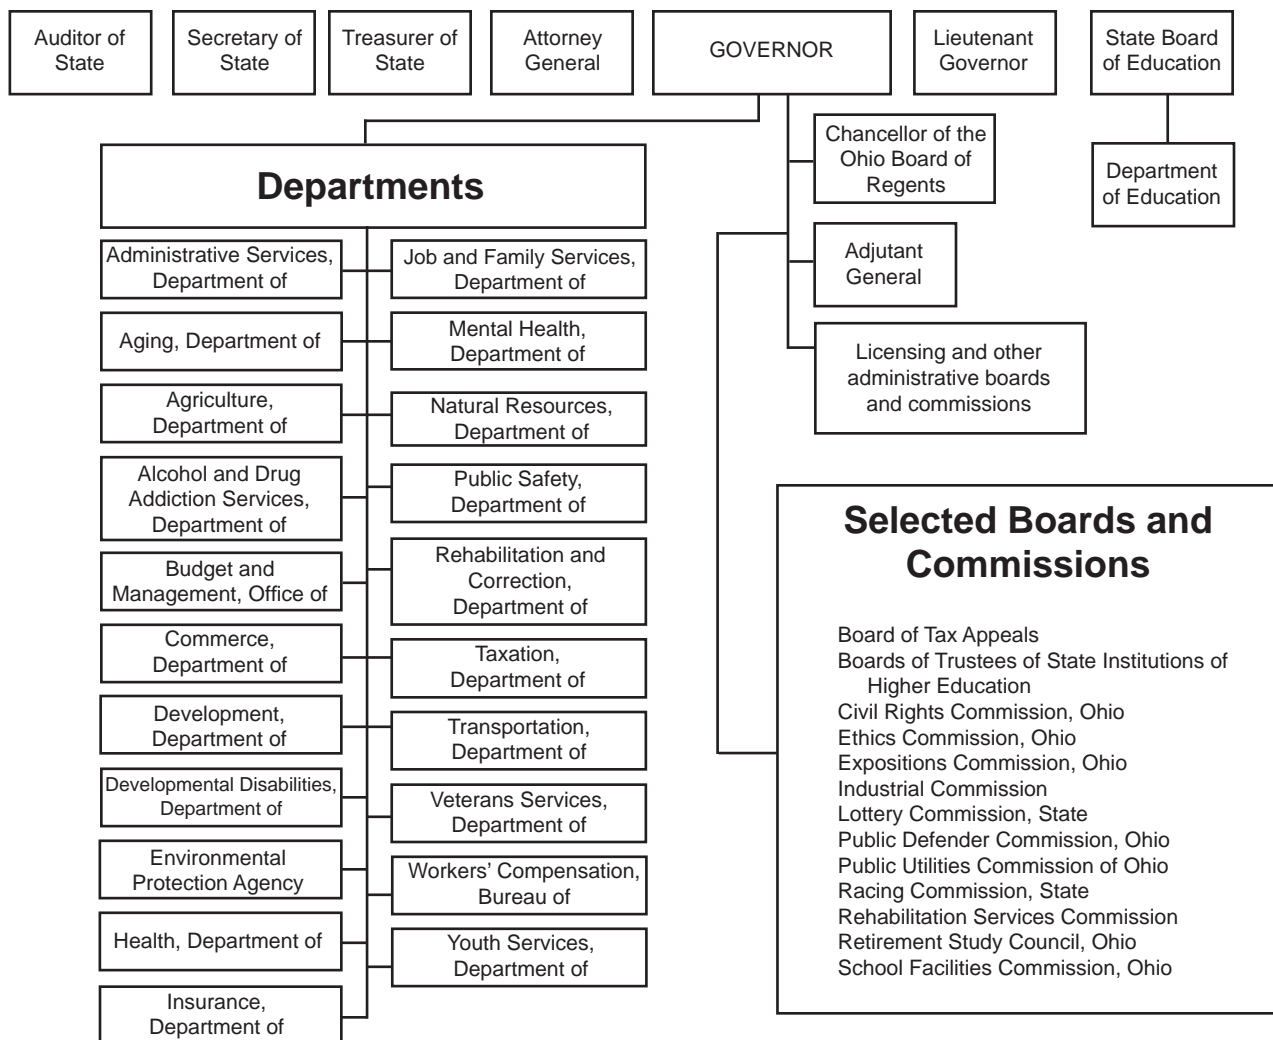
Auditor of State

Secretary of State

Treasurer of State

Attorney General

GOVERNOR

Lieutenant Governor

State Board of Education

Department of Education

Chancellor of the Ohio Board of Regents

Adjutant General

Licensing and other administrative boards and commissions

Departments

Administrative Services, Department of

Aging, Department of

Agriculture, Department of

Alcohol and Drug Addiction Services, Department of

Budget and Management, Office of

Commerce, Department of

Development, Department of

Developmental Disabilities, Department of

Environmental Protection Agency

Health, Department of

Insurance, Department of

Job and Family Services, Department of

Mental Health, Department of

Natural Resources, Department of

Public Safety, Department of

Rehabilitation and Correction, Department of

Taxation, Department of

Transportation, Department of

Veterans Services, Department of

Workers' Compensation, Bureau of

Youth Services, Department of

Selected Boards and Commissions

Board of Tax Appeals
Boards of Trustees of State Institutions of Higher Education
Civil Rights Commission, Ohio
Ethics Commission, Ohio
Expositions Commission, Ohio
Industrial Commission
Lottery Commission, State
Public Defender Commission, Ohio
Public Utilities Commission of Ohio
Racing Commission, State
Rehabilitation Services Commission
Retirement Study Council, Ohio
School Facilities Commission, Ohio